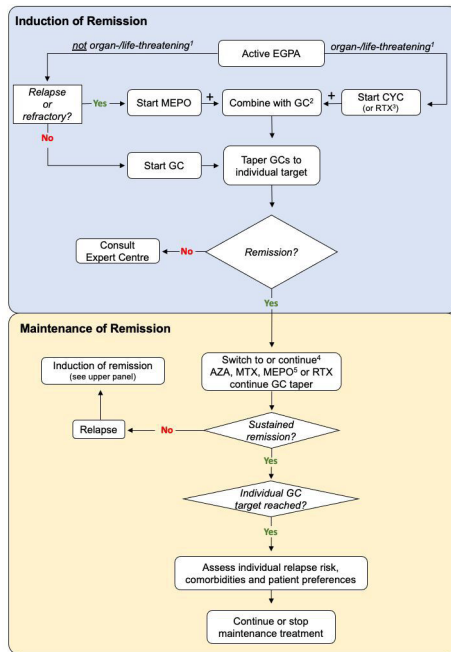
**Induction of Remission**

Active EGPA

not organ-/life-threatening$^1$

organ-/life-threatening$^1$

Relapse or refractory?

Yes

Start MEPO

+

Combine with GC$^2$

+

Start CYC (or RTX$^3$)

No

Start GC

Taper GCs to individual target

Consult Expert Centre

No

Remission?

Yes

**Maintenance of Remission**

Switch to or continue$^4$ AZA, MTX, MEPO$^5$ or RTX continue GC taper

Induction of remission (see upper panel)

Relapse

No

Sustained remission?

Yes

Individual GC target reached?

Yes

Assess individual relapse risk, comorbidities and patient preferences

Continue or stop maintenance treatment